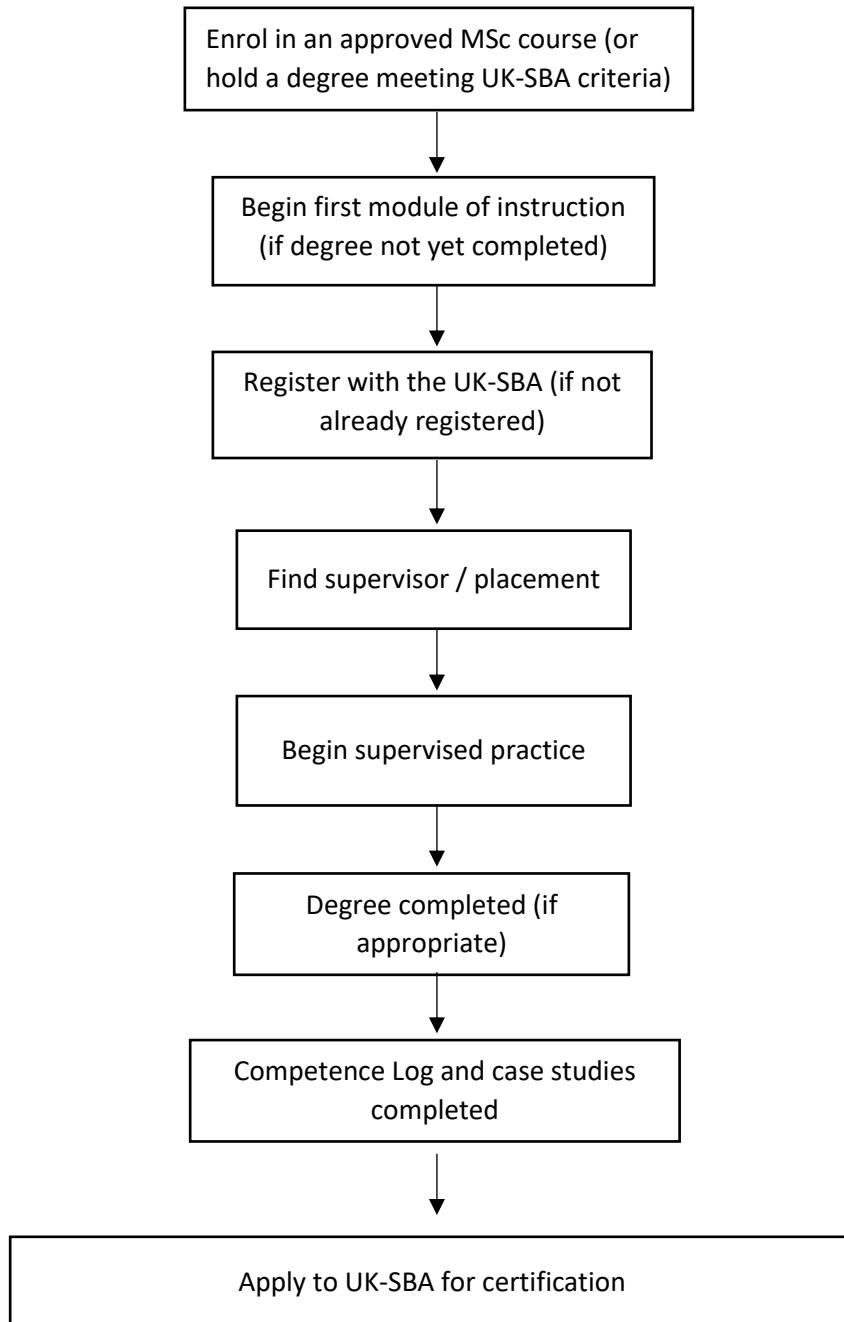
Enrol in an approved MSc course (or hold a degree meeting UK-SBA criteria)

Begin first module of instruction (if degree not yet completed)

Register with the UK-SBA (if not already registered)

Find supervisor / placement

Begin supervised practice

Degree completed (if appropriate)

Competence Log and case studies completed

Apply to UK-SBA for certification